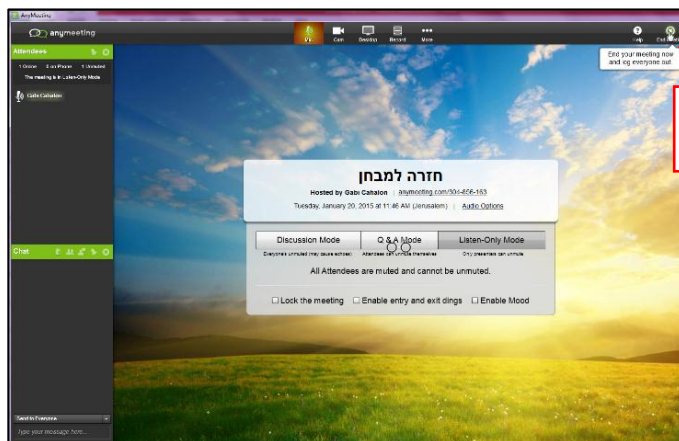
AnyMeeting

anymeeting

Cam Desktop Record More

Help Exit

End your meeting now and log everyone out

Attendees

1 Online 0 on Phone 1 Invited

The meeting is in Listen-Only Mode

Gabi Cahalon

Chat

חזרה למבחן

Hosted by Gabi Cahalon | anymeeting.com/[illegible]

Tuesday, January 20, 2015 at 11:46 AM (Jerusalem) | Audio Options

Discussion Mode

Q & A Mode

Listen-Only Mode

Everyone is unmuted (may cause echoes)

Attendees can unmute themselves

Only presenters can unmute

All Attendees are muted and cannot be unmuted.

☐ Lock the meeting ☐ Enable entry and exit dings ☐ Enable Mood

Send to Everyone

Type your message here...